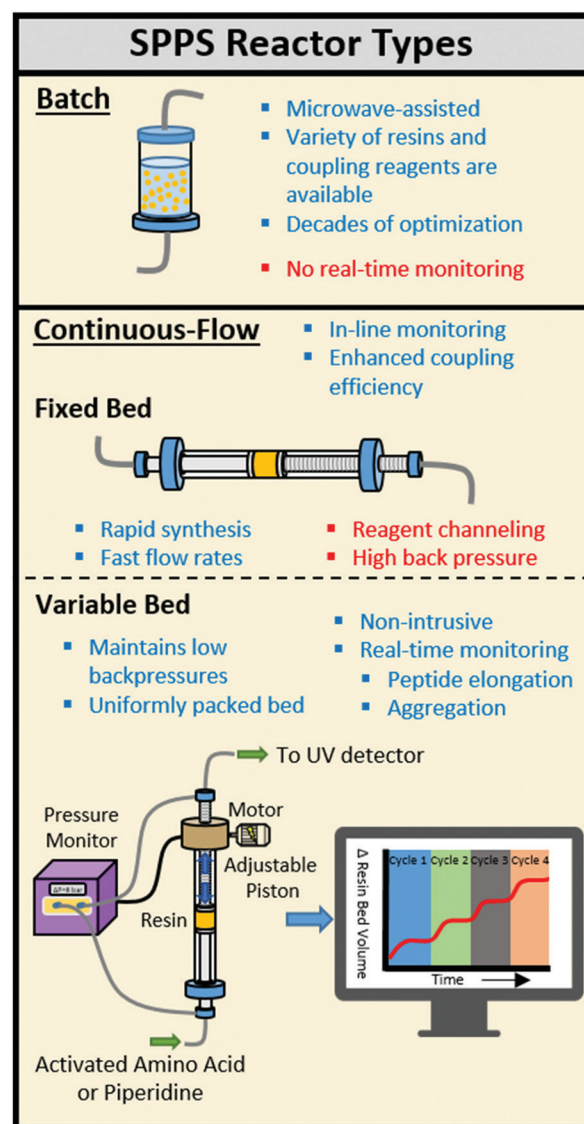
SPPS Reactor Types

Batch

Microwave-assisted
Variety of resins and coupling reagents are available
Decades of optimization
No real-time monitoring

Continuous-Flow

In-line monitoring
Enhanced coupling efficiency

Fixed Bed

Rapid synthesis
Fast flow rates
Reagent channeling
High back pressure

Variable Bed

Maintains low backpressures
Uniformly packed bed
Non-intrusive
Real-time monitoring
Peptide elongation
Aggregation

To UV detector
Motor
Pressure Monitor
ΔP=8 bar
Adjustable Piston
Resin
Activated Amino Acid or Piperidine

Δ Resin Bed Volume
Cycle 1
Cycle 2
Cycle 3
Cycle 4
Time